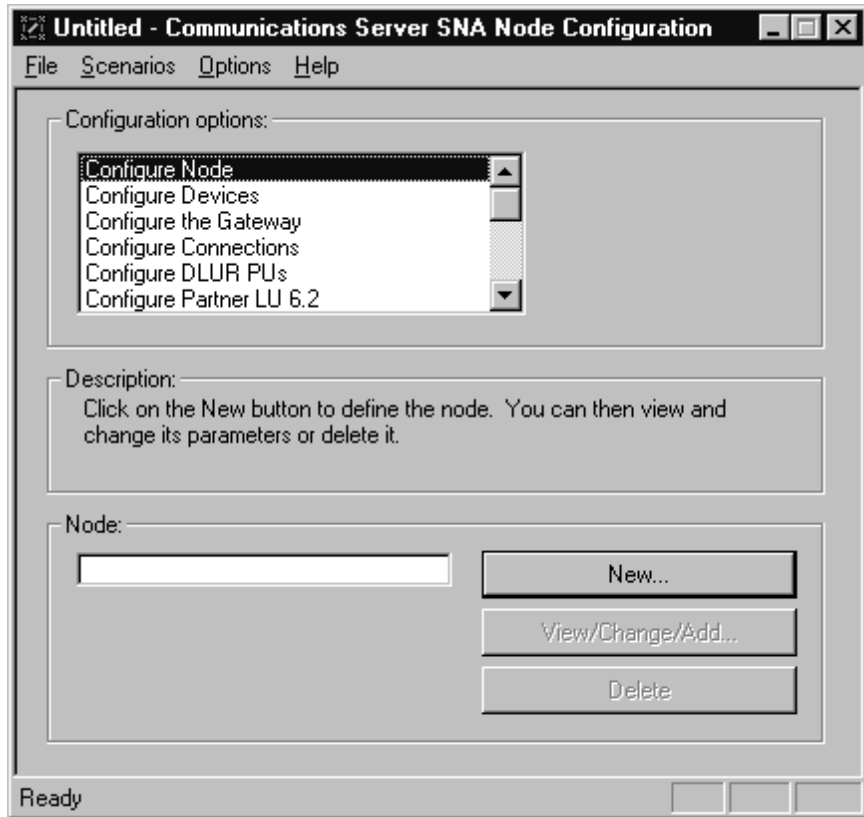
Untitled - Communications Server SNA Node Configuration

File Scenarios Options Help

Configuration options:

Configure Node
Configure Devices
Configure the Gateway
Configure Connections
Configure DLUR PUs
Configure Partner LU 6.2

Description:

Click on the New button to define the node. You can then view and change its parameters or delete it.

Node:

New...

View/Change/Add...

Delete

Ready